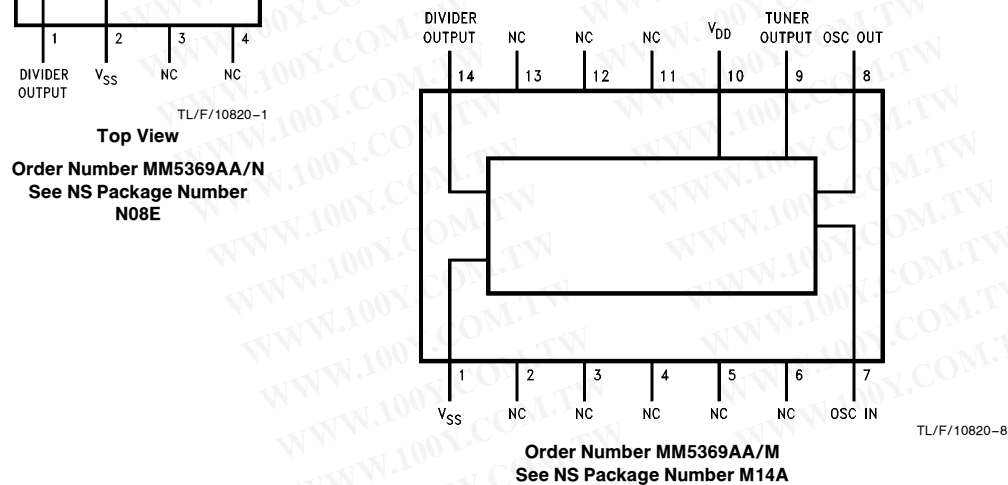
1
DIVIDER OUTPUT
2
$V_{SS}$
3
NC
4
NC

TL/F/10820–1

Top View

Order Number MM5369AA/N
See NS Package Number N08E

DIVIDER OUTPUT
14
NC
13
NC
12
NC
11
$V_{DD}$
10
TUNER OUTPUT
9
OSC OUT
8

1
$V_{SS}$
2
NC
3
NC
4
NC
5
NC
6
NC
7
OSC IN

TL/F/10820–8

Order Number MM5369AA/M
See NS Package Number M14A

WWW.100Y.COM.TW